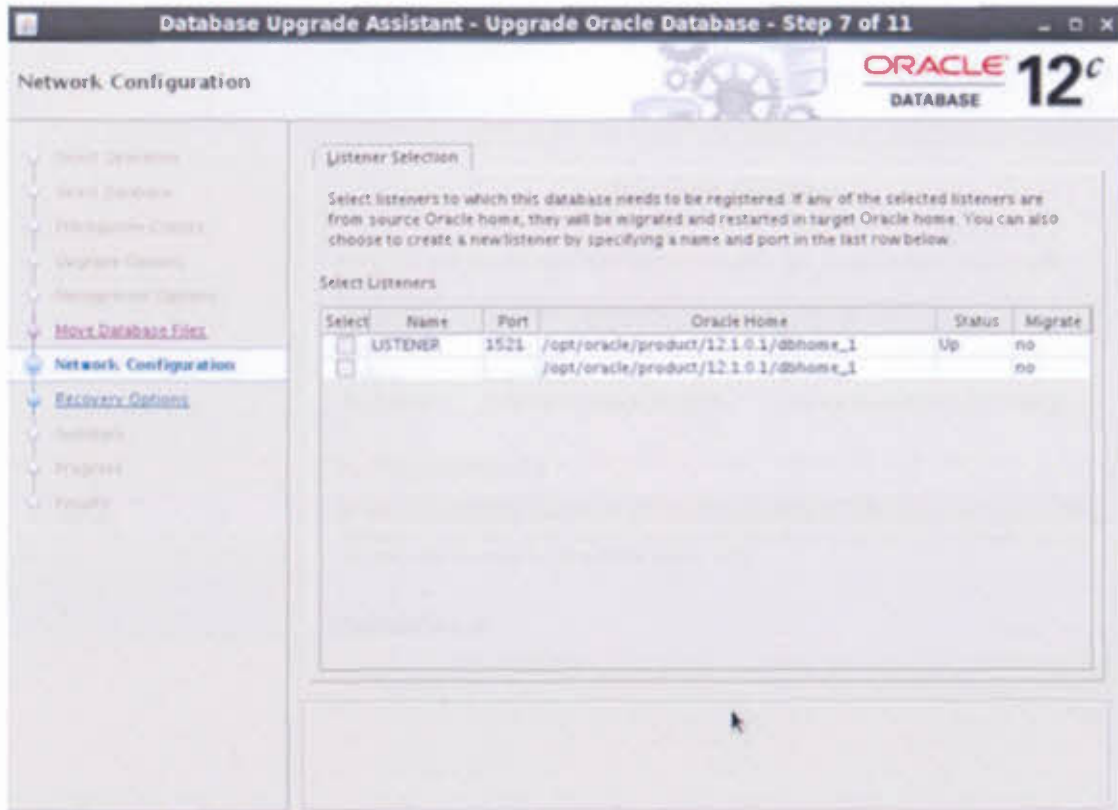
Database Upgrade Assistant - Upgrade Oracle Database - Step 7 of 11

Network Configuration

ORACLE DATABASE $12^c$

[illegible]
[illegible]
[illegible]
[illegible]
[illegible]
Move Database Files
Network Configuration
Recovery Options
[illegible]
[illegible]
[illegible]

Listener Selection

Select listeners to which this database needs to be registered. If any of the selected listeners are from source Oracle home, they will be migrated and restarted in target Oracle home. You can also choose to create a newlistener by specifying a name and port in the last row below.

Select Listeners

| Select | Name | Port | Oracle Home | Status | Migrate |
|---|---|---|---|---|---|
| ☐ | LISTENER | 1521 | /opt/oracle/product/12.1.0.1/dbhome_1 | Up | no |
| ☐ | | | /opt/oracle/product/12.1.0.1/dbhome_1 | | no |